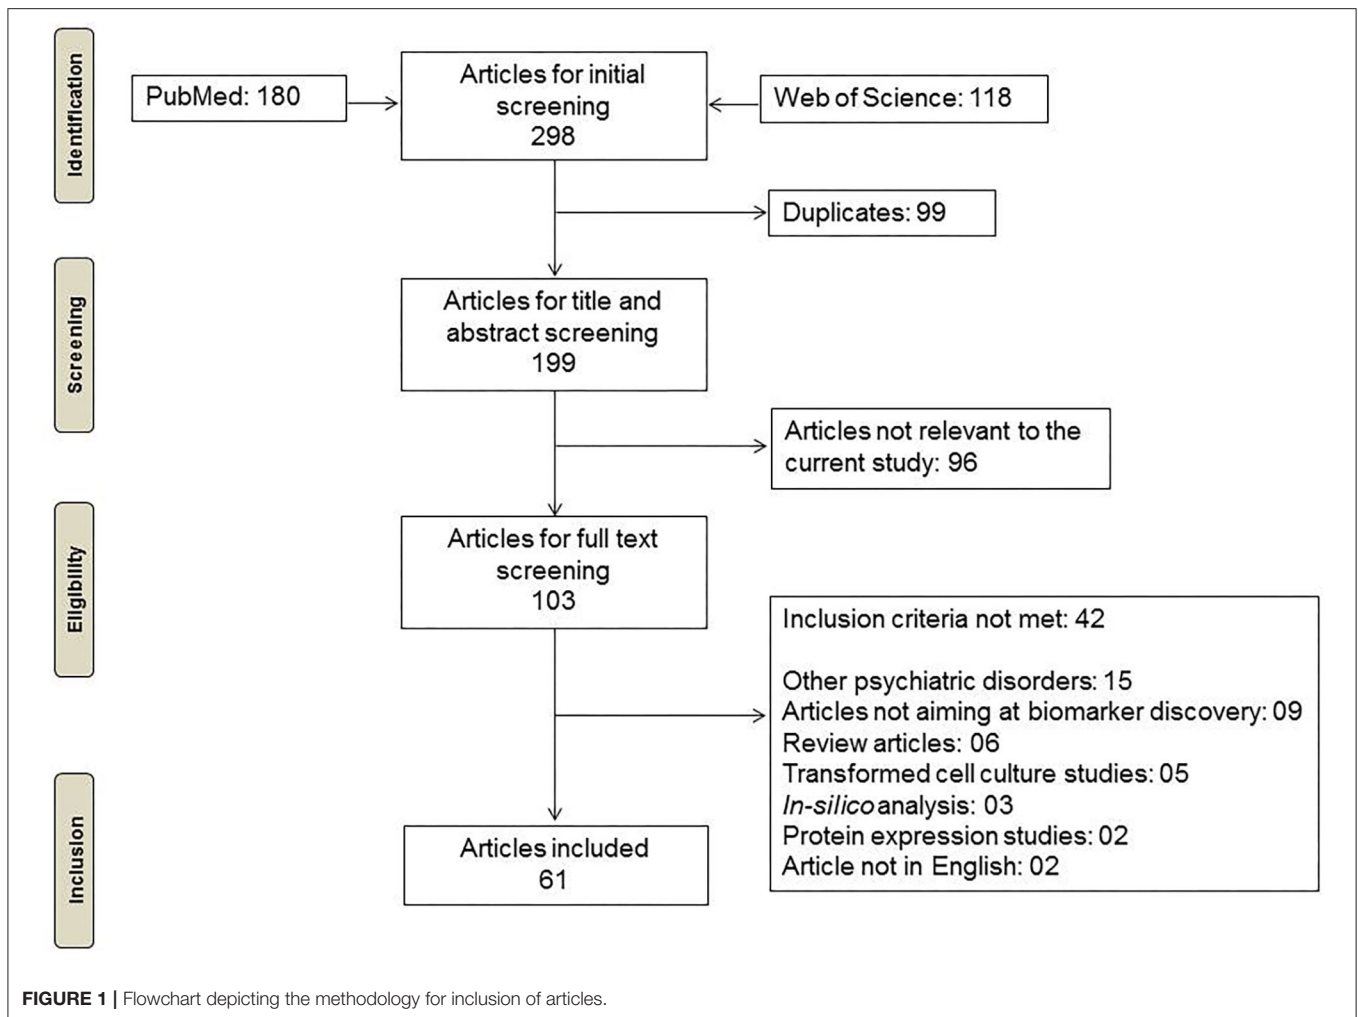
Identification

PubMed: 180

Articles for initial screening
298

Web of Science: 118

Duplicates: 99

Screening

Articles for title and abstract screening
199

Articles not relevant to the current study: 96

Eligibility

Articles for full text screening
103

Inclusion criteria not met: 42

Other psychiatric disorders: 15
Articles not aiming at biomarker discovery: 09
Review articles: 06
Transformed cell culture studies: 05
*In-silico* analysis: 03
Protein expression studies: 02
Article not in English: 02

Inclusion

Articles included
61

**FIGURE 1 |** Flowchart depicting the methodology for inclusion of articles.